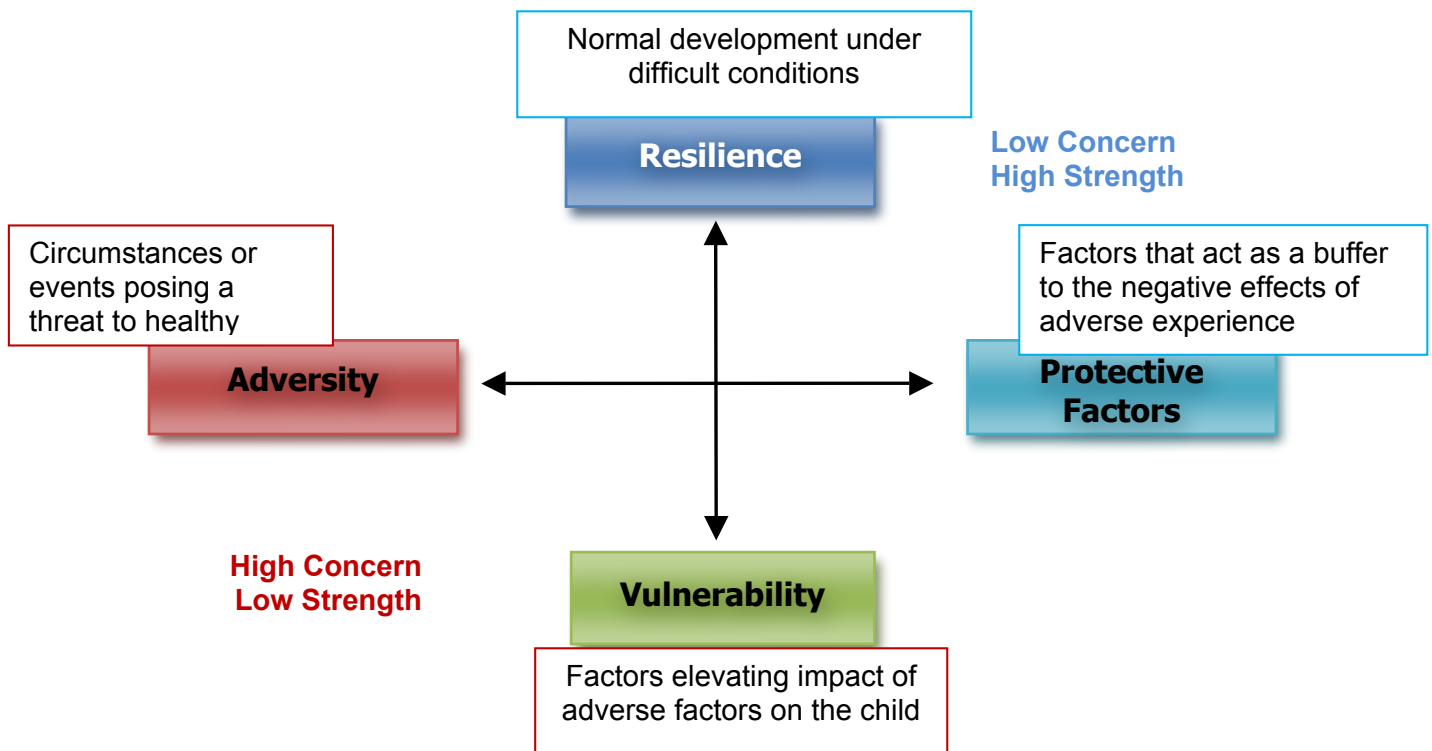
Normal development under difficult conditions

Resilience

Low Concern
High Strength

Circumstances or events posing a threat to healthy

Factors that act as a buffer to the negative effects of adverse experience

Adversity

Protective Factors

High Concern
Low Strength

Vulnerability

Factors elevating impact of adverse factors on the child